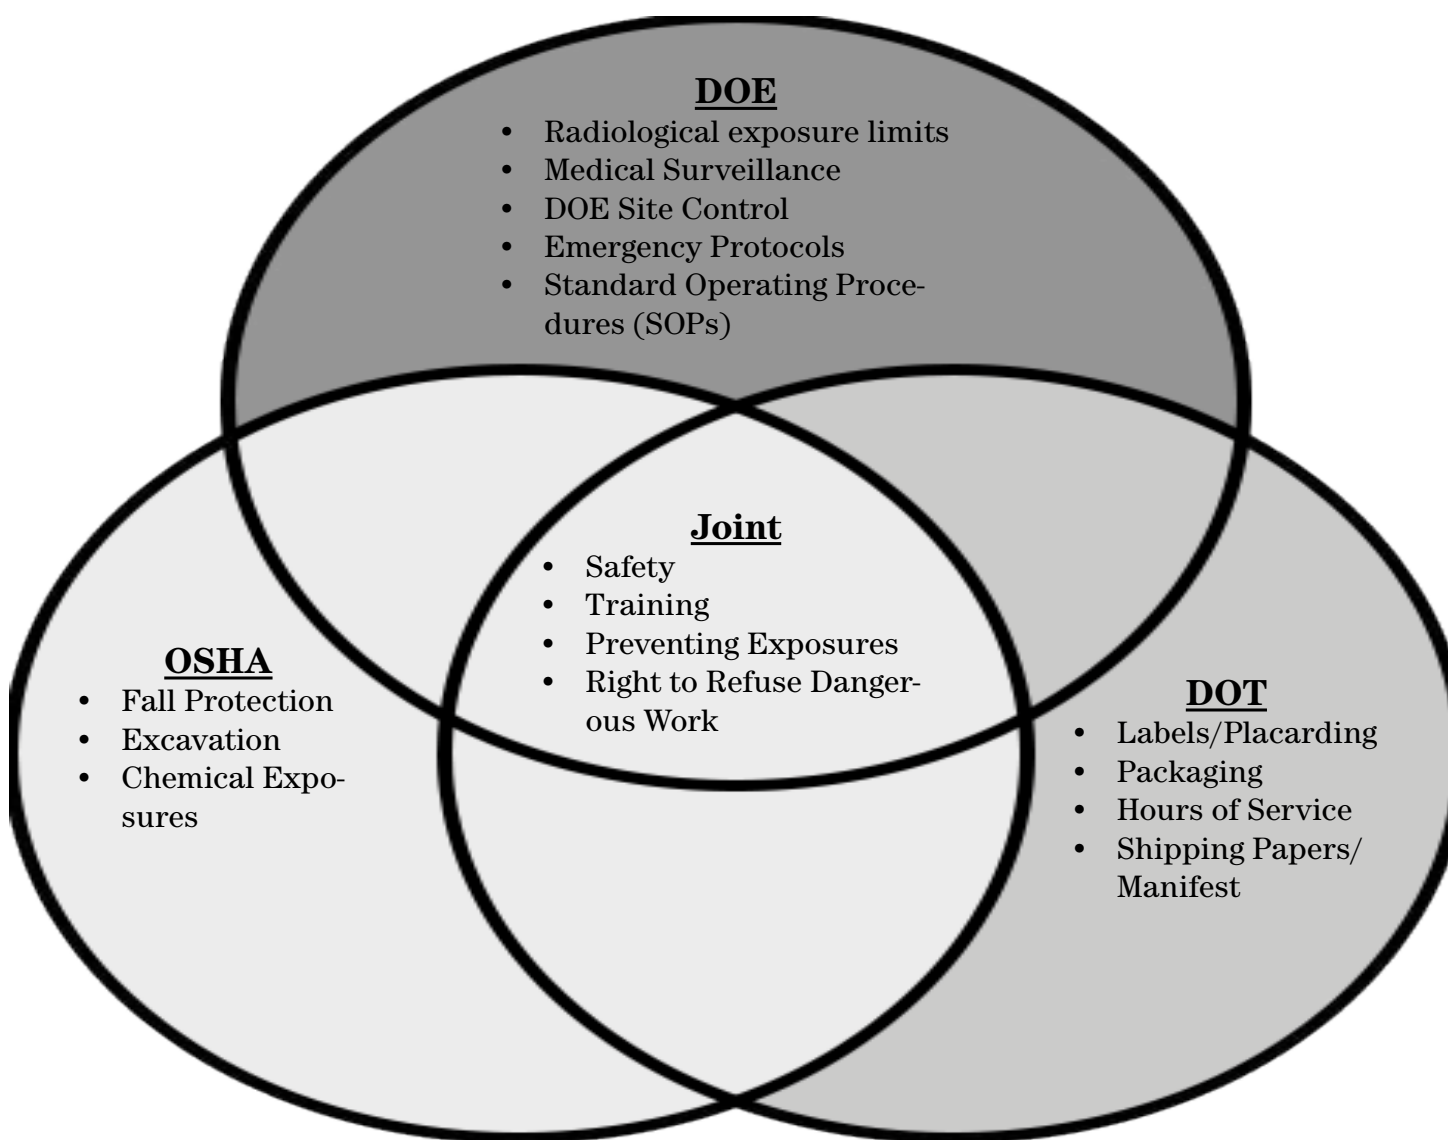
DOE
- Radiological exposure limits
- Medical Surveillance
- DOE Site Control
- Emergency Protocols
- Standard Operating Procedures (SOPs)

Joint
- Safety
- Training
- Preventing Exposures
- Right to Refuse Dangerous Work

OSHA
- Fall Protection
- Excavation
- Chemical Exposures

DOT
- Labels/Placarding
- Packaging
- Hours of Service
- Shipping Papers/ Manifest